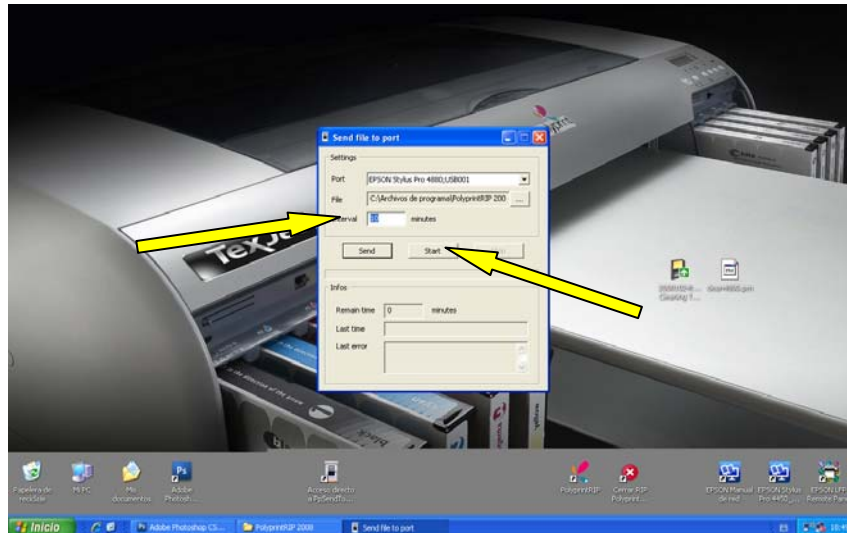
Send file to port

Settings

Port EPSON Stylus Pro 4880,USB001

File C:\Archivos de programa\PolyprintRIP 200 ...

Interval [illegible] minutes

Send Start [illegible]

Infos

Remain time 0 minutes

Last time

Last error

Papelera de reciclaje

Mi PC

Mis documentos

Adobe Photosh...

Acceso directo a PpSendTo...

PolyprintRIP

Cerrar RIP Polyprint...

EPSON Manual de red

EPSON Stylus Pro 4450_...

EPSON LFP Remote Pane

Inicio

Adobe Photoshop CS...

PolyprintRIP 2008

Send file to port

10:4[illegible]